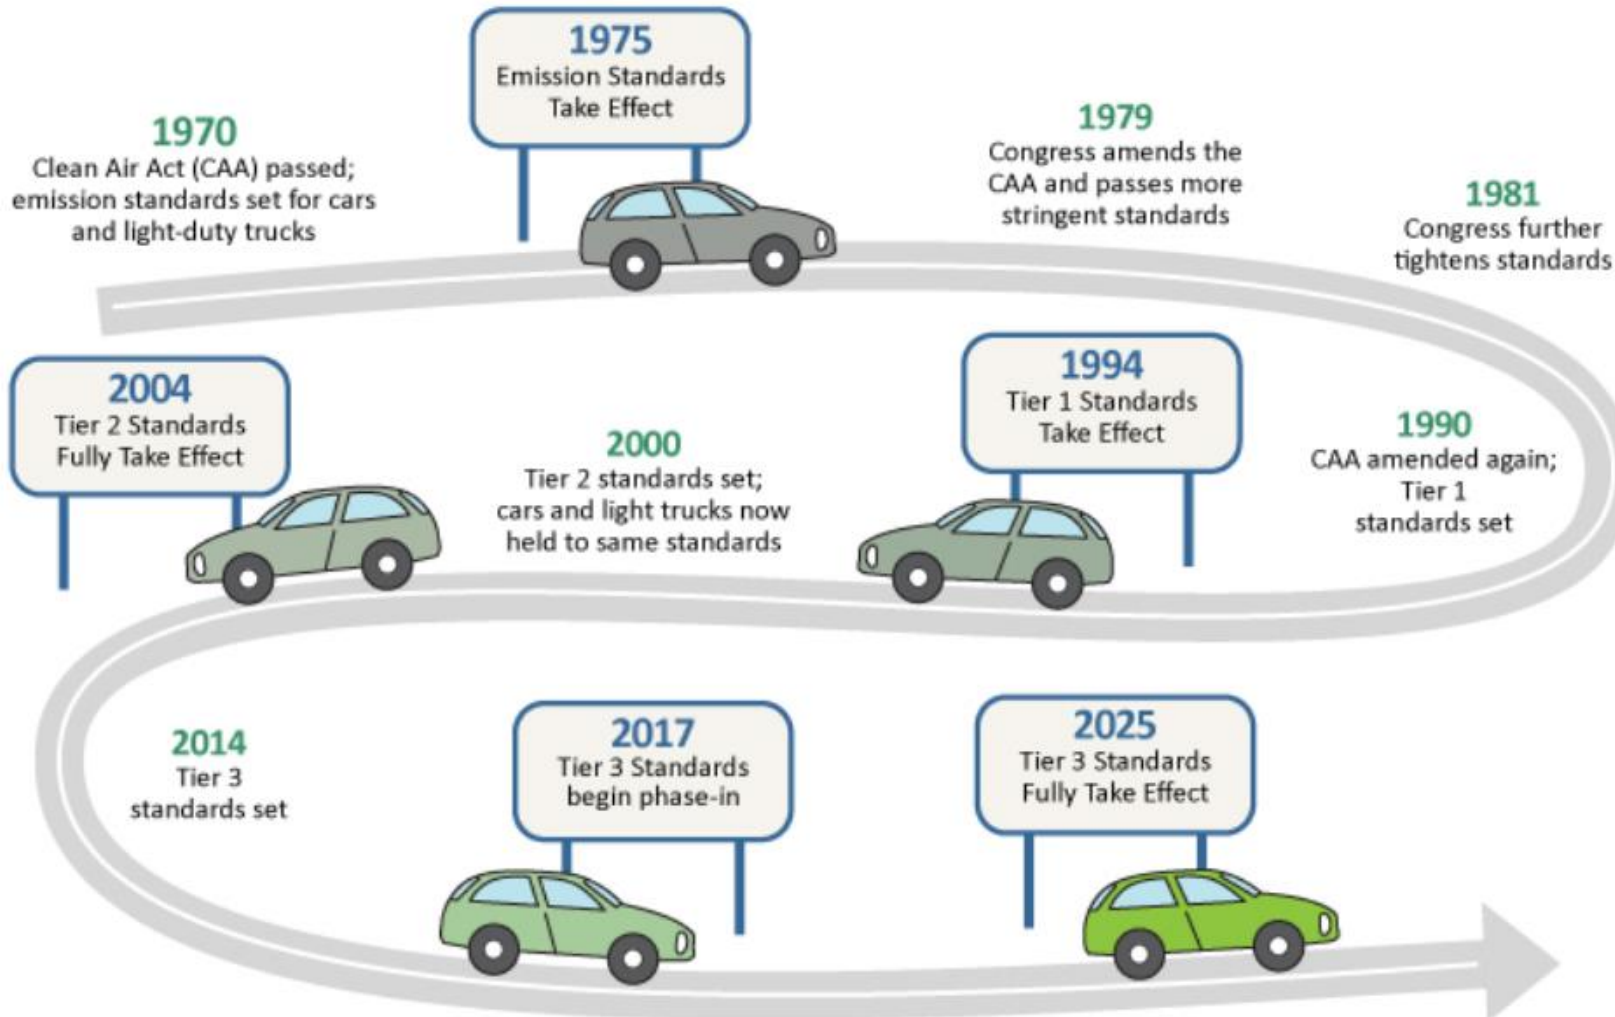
1970
Clean Air Act (CAA) passed; emission standards set for cars and light-duty trucks

1975
Emission Standards Take Effect

1979
Congress amends the CAA and passes more stringent standards

1981
Congress further tightens standards

1990
CAA amended again; Tier 1 standards set

1994
Tier 1 Standards Take Effect

2000
Tier 2 standards set; cars and light trucks now held to same standards

2004
Tier 2 Standards Fully Take Effect

2014
Tier 3 standards set

2017
Tier 3 Standards begin phase-in

2025
Tier 3 Standards Fully Take Effect